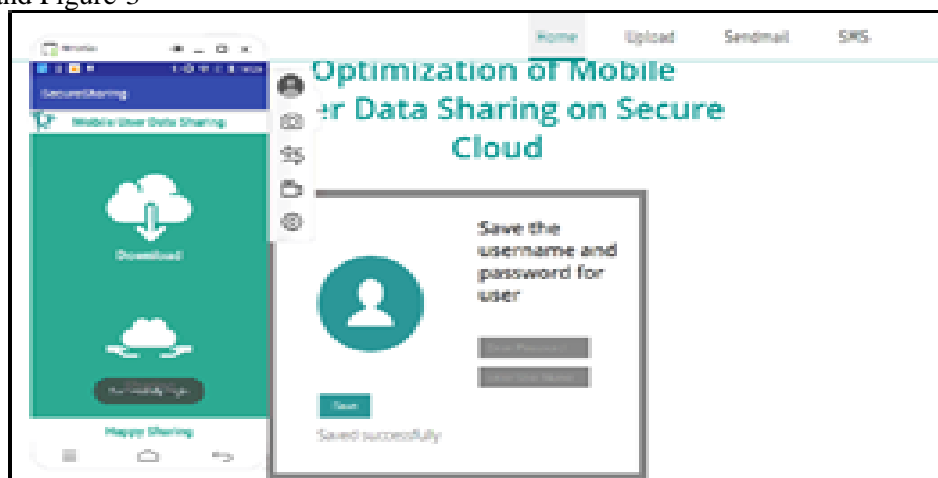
and Figure 5

Home Upload Sendmail SMS

Optimization of Mobile
er Data Sharing on Secure
Cloud

SecureSharing

Mobile User Data Sharing

Download

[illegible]

Happy Sharing

Save the username and password for user

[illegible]

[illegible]

Save

Saved successfully